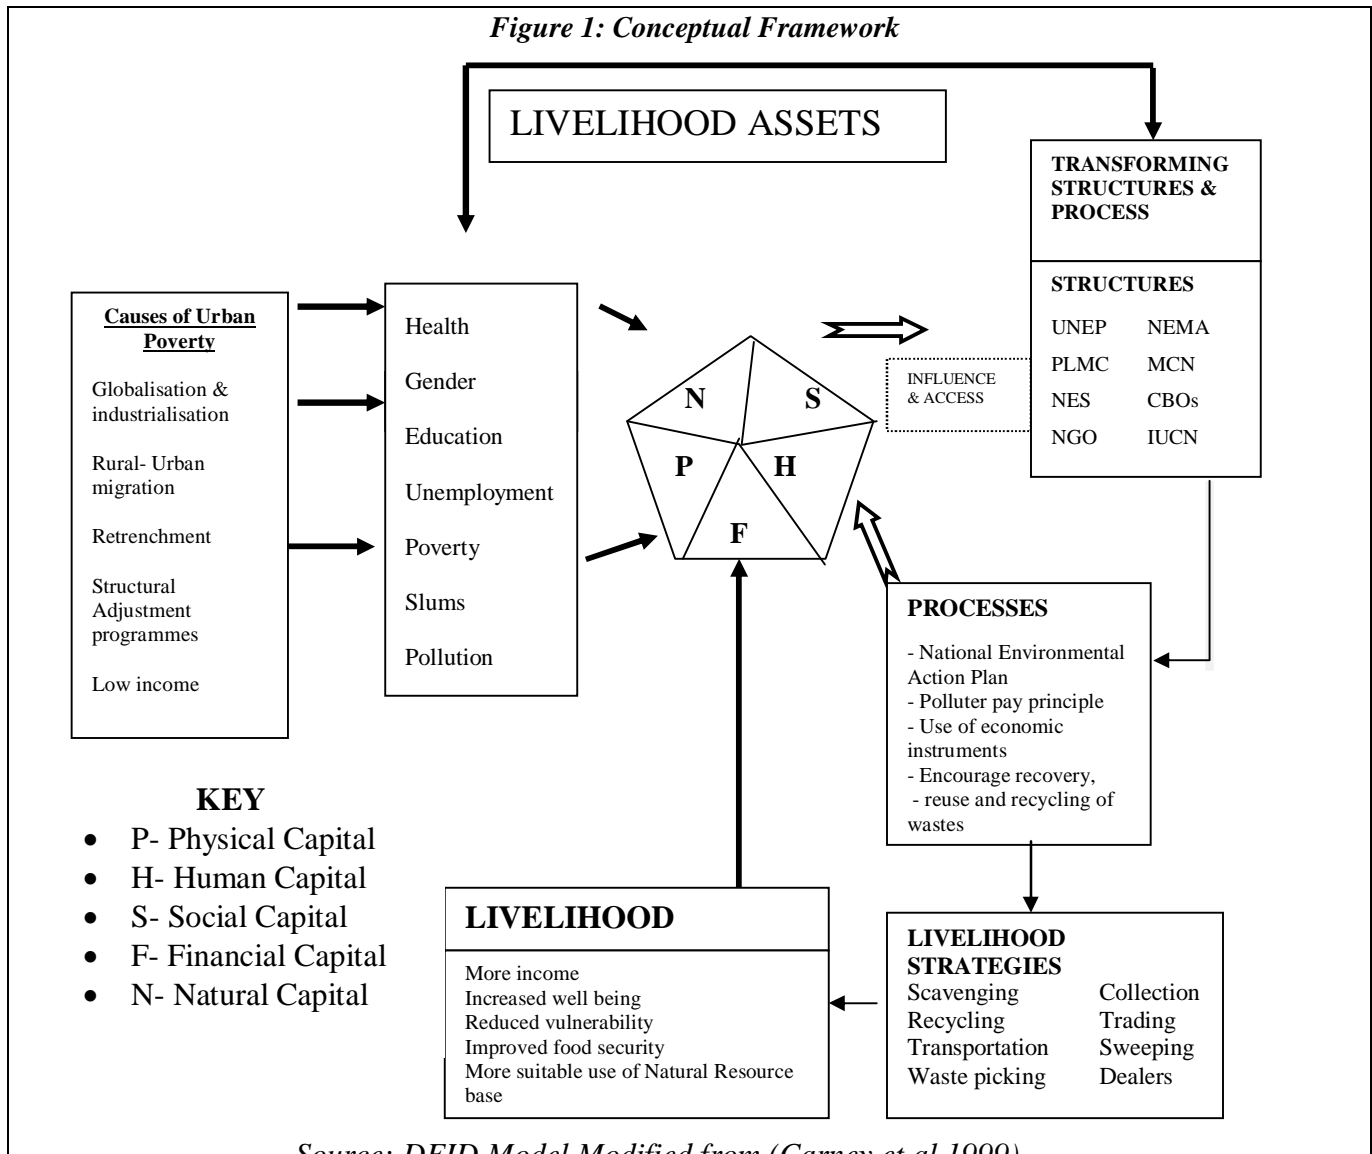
Figure 1: Conceptual Framework

LIVELIHOOD ASSETS

TRANSFORMING STRUCTURES & PROCESS

STRUCTURES

UNEP NEMA
PLMC MCN
NES CBOs
NGO IUCN

Causes of Urban Poverty

Globalisation & industrialisation

Rural- Urban migration

Retrenchment

Structural Adjustment programmes

Low income

Health
Gender
Education
Unemployment
Poverty
Slums
Pollution

N S P H F

INFLUENCE & ACCESS

PROCESSES

- National Environmental Action Plan
- Polluter pay principle
- Use of economic instruments
- Encourage recovery,
- reuse and recycling of wastes

KEY
- P- Physical Capital
- H- Human Capital
- S- Social Capital
- F- Financial Capital
- N- Natural Capital

LIVELIHOOD

More income
Increased well being
Reduced vulnerability
Improved food security
More suitable use of Natural Resource base

LIVELIHOOD STRATEGIES

Scavenging
Recycling
Transportation
Waste picking
Collection
Trading
Sweeping
Dealers

Source: DFID Model Modified from (Carney et al 1999)